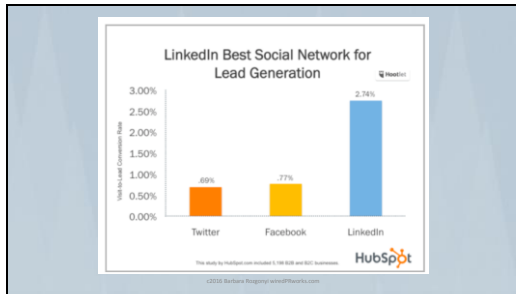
LinkedIn Best Social Network for Lead Generation

HubSpot

3.00%
2.50%
2.00%
1.50%
1.00%
0.50%
0.00%

Visit-to-Lead Conversion Rate

.69%
.77%
2.74%

Twitter
Facebook
LinkedIn

This study by HubSpot.com included 5,198 B2B and B2C businesses.

HubSpot

©2016 Barbara Rozgonyi wiredPRworks.com